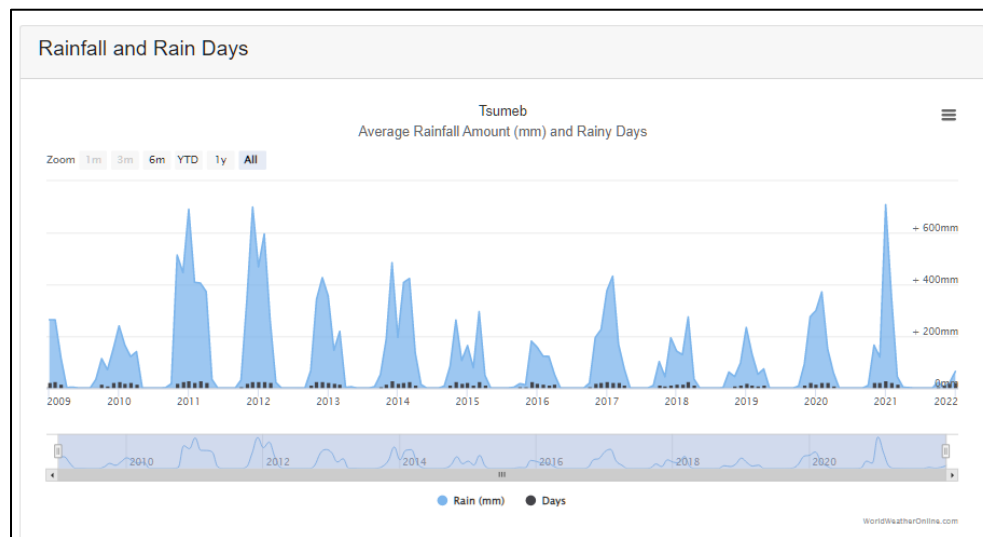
Rainfall and Rain Days

Tsumeb

Average Rainfall Amount (mm) and Rainy Days

Zoom 1m 3m 6m YTD 1y All

600mm
400mm
200mm
0mm

2009 2010 2011 2012 2013 2014 2015 2016 2017 2018 2019 2020 2021 2022

2010 2012 2014 2016 2018 2020

Rain (mm) Days

WorldWeatherOnline.com